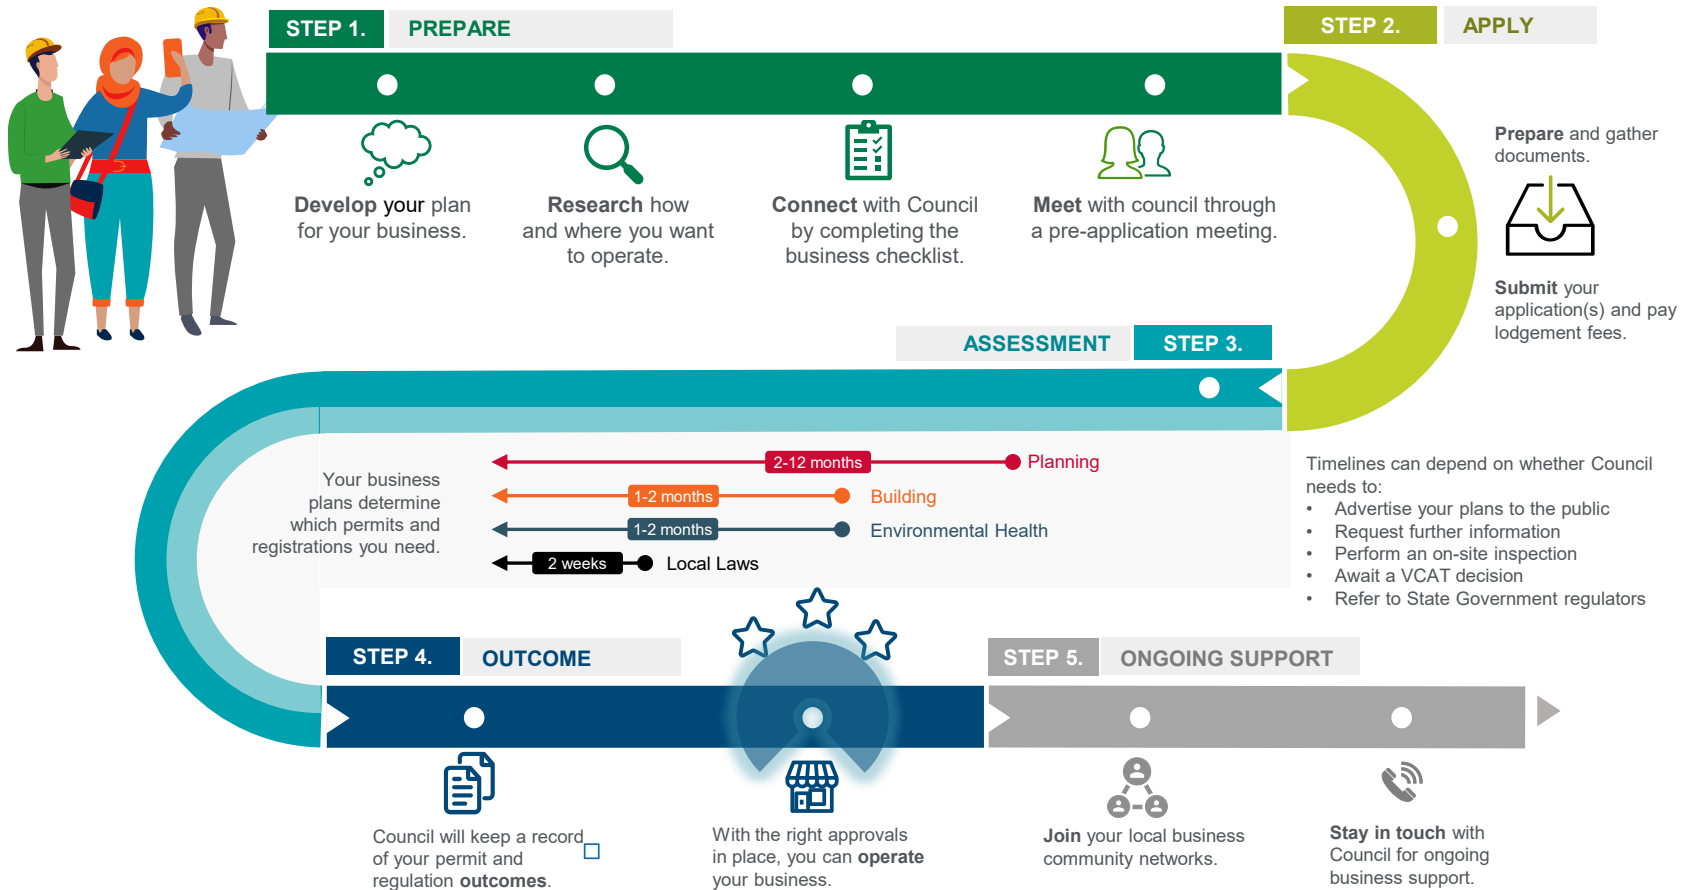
STEP 1. PREPARE

Develop your plan for your business.

Research how and where you want to operate.

Connect with Council by completing the business checklist.

Meet with council through a pre-application meeting.

STEP 2. APPLY

Prepare and gather documents.

Submit your application(s) and pay lodgement fees.

ASSESSMENT STEP 3.

Your business plans determine which permits and registrations you need.

2-12 months Planning

1-2 months Building

1-2 months Environmental Health

2 weeks Local Laws

Timelines can depend on whether Council needs to:
• Advertise your plans to the public
• Request further information
• Perform an on-site inspection
• Await a VCAT decision
• Refer to State Government regulators

STEP 4. OUTCOME

Council will keep a record of your permit and regulation outcomes.

With the right approvals in place, you can operate your business.

STEP 5. ONGOING SUPPORT

Join your local business community networks.

Stay in touch with Council for ongoing business support.